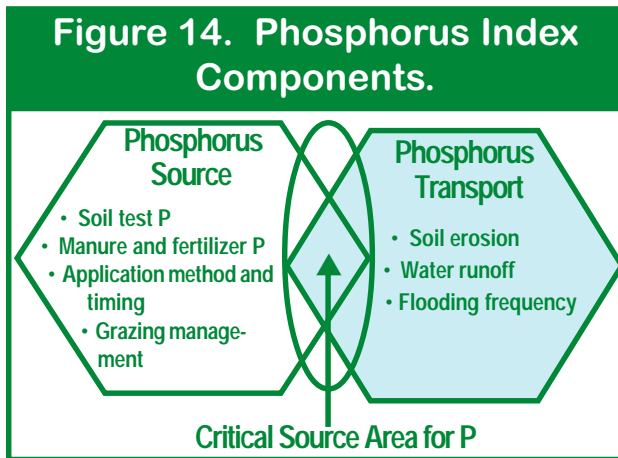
Figure 14. Phosphorus Index Components.

Phosphorus Source

• Soil test P
• Manure and fertilizer P
• Application method and timing
• Grazing management

Phosphorus Transport

• Soil erosion
• Water runoff
• Flooding frequency

Critical Source Area for P